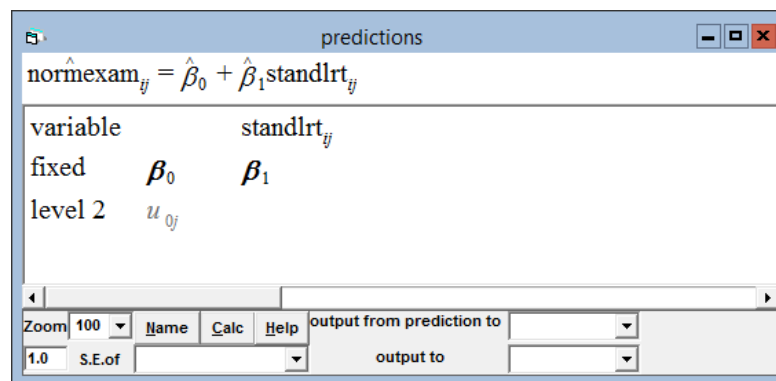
predictions

$\hat{\text{normexam}}_{ij} = \hat{\beta}_0 + \hat{\beta}_1 \text{standlrt}_{ij}$

| variable | | standlrt$_{ij}$ |
|---|---|---|
| fixed | $\boldsymbol{\beta}_0$ | $\boldsymbol{\beta}_1$ |
| level 2 | $u_{0j}$ | |

Zoom 100 Name Calc Help output from prediction to

1.0 S.E.of output to